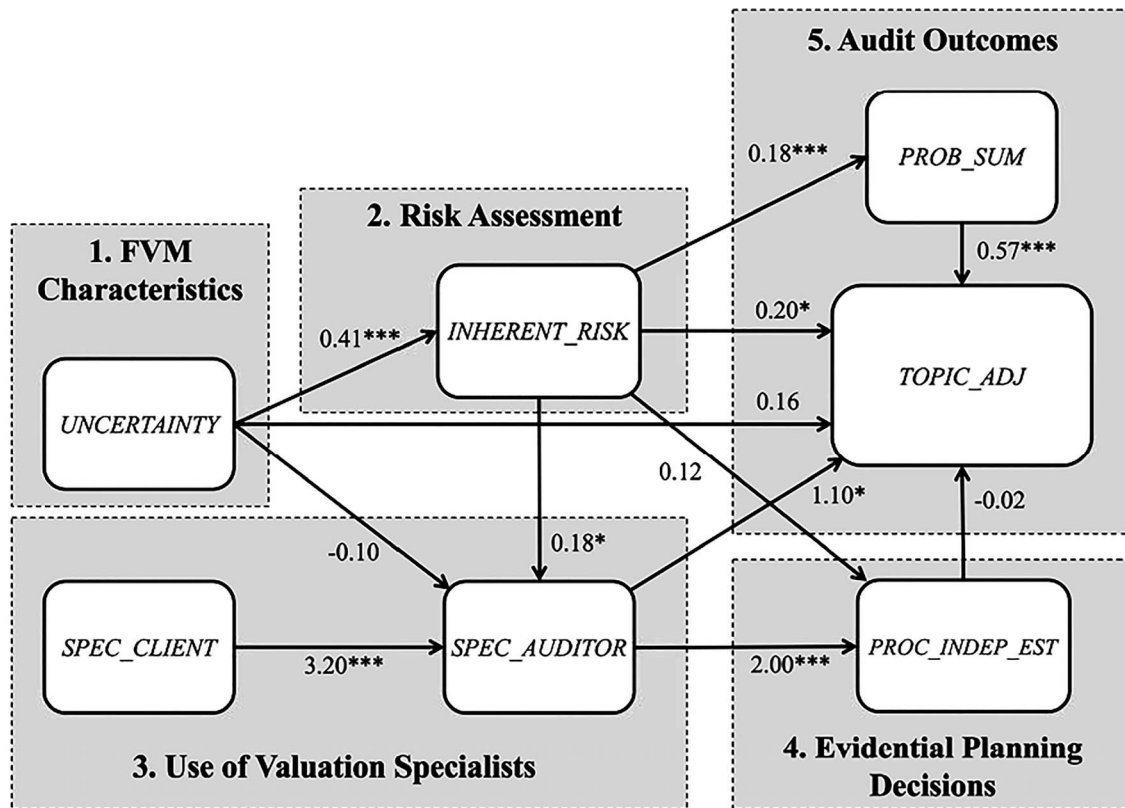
5. Audit Outcomes

PROB_SUM

0.18***

0.57***

2. Risk Assessment

1. FVM Characteristics

INHERENT_RISK

0.41***

0.20*

TOPIC_ADJ

UNCERTAINTY

0.16

0.12

1.10*

-0.02

-0.10

0.18*

SPEC_CLIENT

SPEC_AUDITOR

PROC_INDEP_EST

3.20***

2.00***

3. Use of Valuation Specialists

4. Evidential Planning Decisions